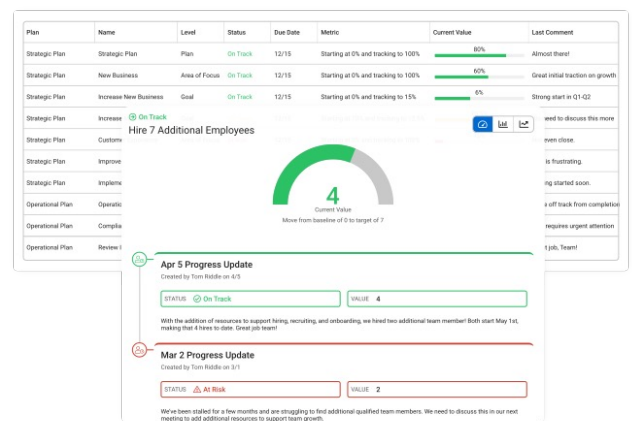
| Plan | Name | Level | Status | Due Date | Metric | Current Value | Last Comment |
|---|---|---|---|---|---|---|---|
| Strategic Plan | Strategic Plan | Plan | On Track | 12/15 | Starting at 0% and tracking to 100% | 80% | Almost there! |
| Strategic Plan | New Business | Area of Focus | On Track | 12/15 | Starting at 0% and tracking to 100% | 60% | Great initial traction on growth |
| Strategic Plan | Increase New Business | Goal | On Track | 12/15 | Starting at 0% and tracking to 15% | 6% | Strong start in Q1-Q2 |
| Strategic Plan | Increase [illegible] | | | | | | need to discuss this more |
| Strategic Plan | Custom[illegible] | | | | | | even close. |
| Strategic Plan | Improve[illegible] | | | | | | is frustrating. |
| Strategic Plan | Impleme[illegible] | | | | | | ing started soon. |
| Operational Plan | Operatio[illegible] | | | | | | a off track from completion |
| Operational Plan | Complia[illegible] | | | | | | requires urgent attention |
| Operational Plan | Review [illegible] | | | | | | t job, Team! |

On Track

Hire 7 Additional Employees

4

Current Value

Move from baseline of 0 to target of 7

Apr 5 Progress Update

Created by Tom Riddle on 4/5

STATUS On Track

VALUE 4

With the addition of resources to support hiring, recruiting, and onboarding, we hired two additional team member! Both start May 1st, making that 4 hires to date. Great job team!

Mar 2 Progress Update

Created by Tom Riddle on 3/1

STATUS At Risk

VALUE 2

We've been stalled for a few months and are struggling to find additional qualified team members. We need to discuss this in our next meeting to add additional resources to support team growth.